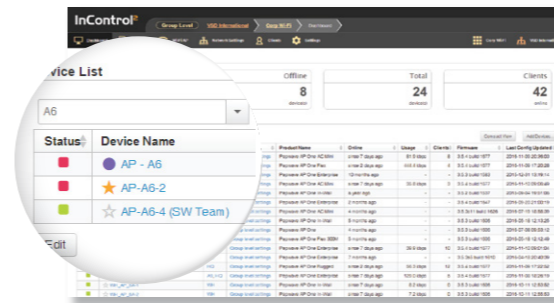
InControl²

Group Level

VSG International

Gaza Wi-Fi

Overview

Network Settings

Clients

Settings

vice List

Offline

8

devices

Total

24

devices

Clients

42

online

A6

Status

Device Name

AP - A6

AP-A6-2

AP-A6-4 (SW Team)

Edit

Product Name

Online

Usage

Clients

Firmware

Last Config Updated